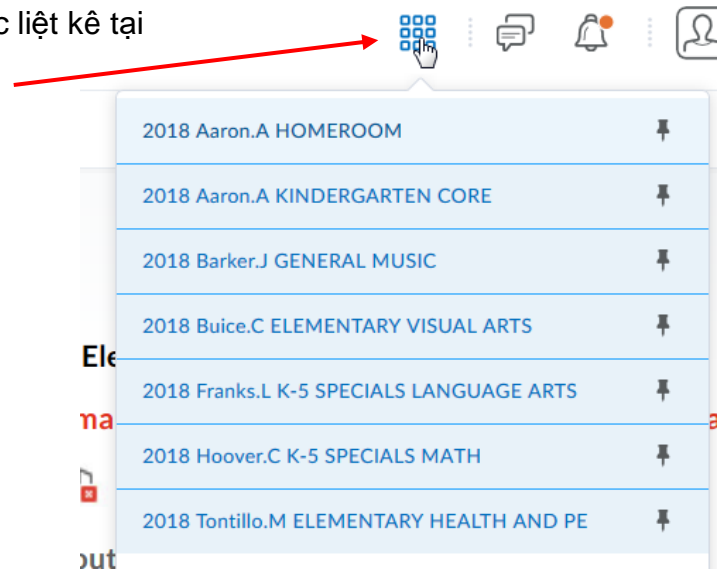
c liệt kê tại

2018 Aaron.A HOMEROOM

2018 Aaron.A KINDERGARTEN CORE

2018 Barker.J GENERAL MUSIC

2018 Buice.C ELEMENTARY VISUAL ARTS

2018 Franks.L K-5 SPECIALS LANGUAGE ARTS

2018 Hoover.C K-5 SPECIALS MATH

2018 Tontillo.M ELEMENTARY HEALTH AND PE

Ele

ma

a

out